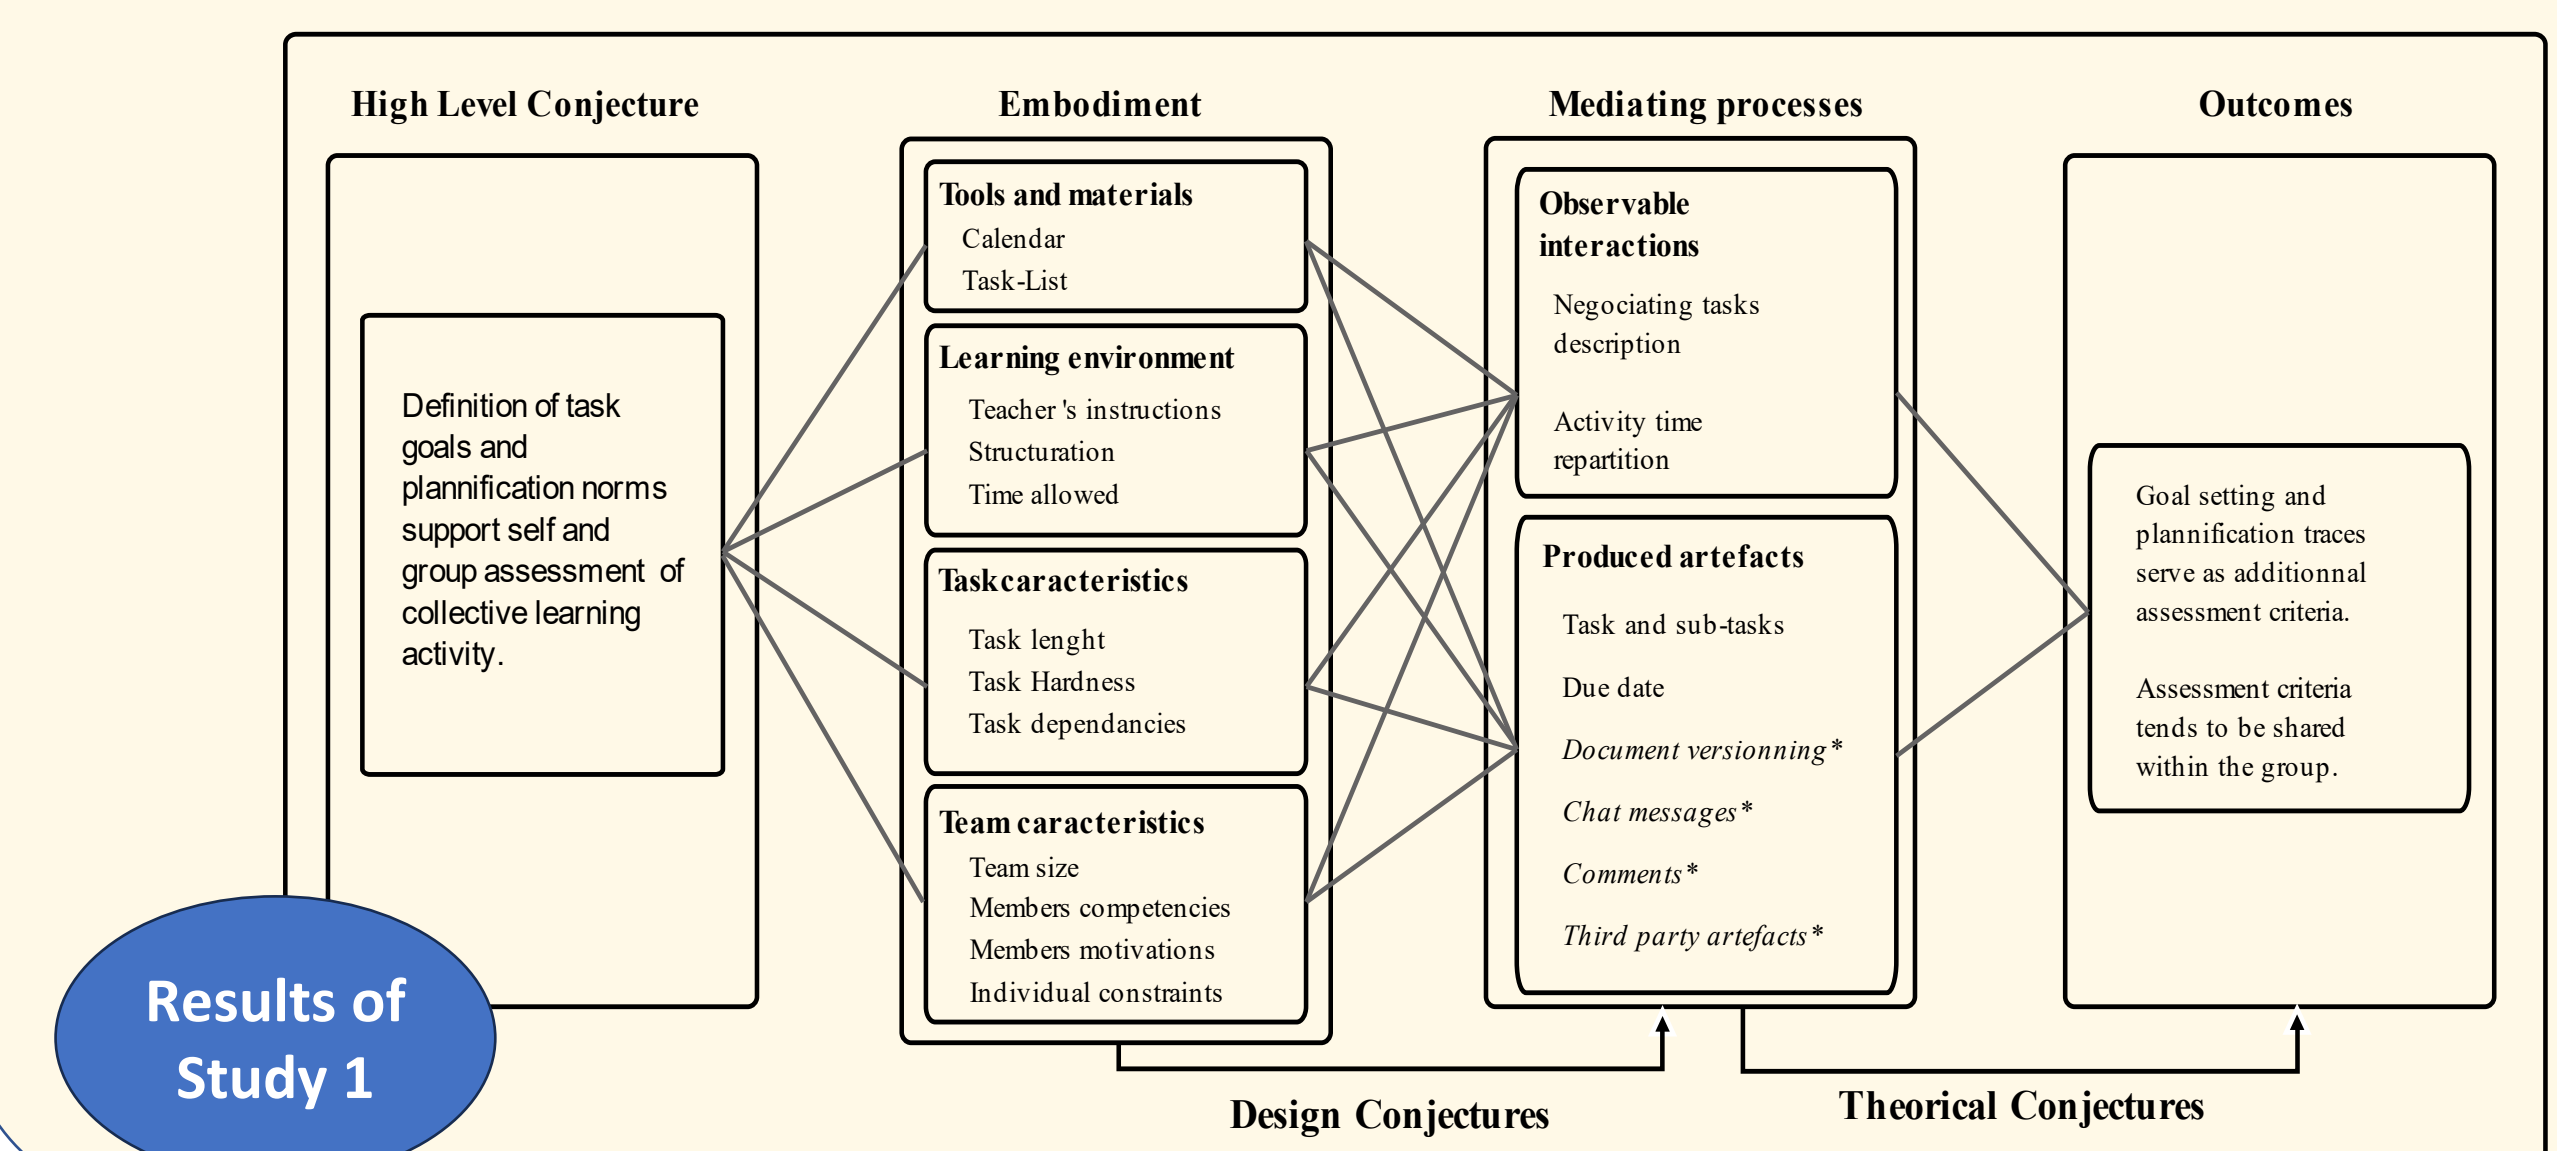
High Level Conjecture

Definition of task goals and plannification norms support self and group assessment of collective learning activity.

Embodiment

Tools and materials
Calendar
Task-List

Learning environment
Teacher 's instructions
Structuration
Time allowed

Taskcaracteristics
Task lenght
Task Hardness
Task dependancies

Team caracteristics
Team size
Members competencies
Members motivations
Individual constraints

Mediating processes

Observable interactions
Negociating tasks description
Activity time repartition

Produced artefacts
Task and sub-tasks
Due date
*Document versionning**
*Chat messages**
*Comments**
*Third party artefacts**

Outcomes

Goal setting and plannification traces serve as additionnal assessment criteria.

Assessment criteria tends to be shared within the group.

Design Conjectures

Theorical Conjectures

Results of Study 1